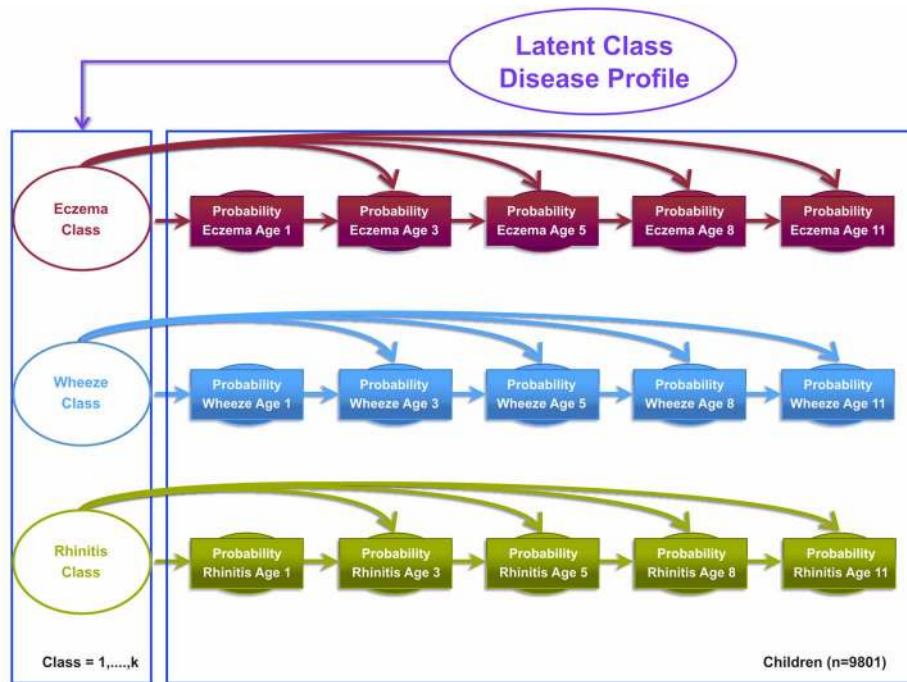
Latent Class Disease Profile

Eczema Class

Probability Eczema Age 1

Probability Eczema Age 3

Probability Eczema Age 5

Probability Eczema Age 8

Probability Eczema Age 11

Wheeze Class

Probability Wheeze Age 1

Probability Wheeze Age 3

Probability Wheeze Age 5

Probability Wheeze Age 8

Probability Wheeze Age 11

Rhinitis Class

Probability Rhinitis Age 1

Probability Rhinitis Age 3

Probability Rhinitis Age 5

Probability Rhinitis Age 8

Probability Rhinitis Age 11

Class = 1,....,k

Children (n=9801)